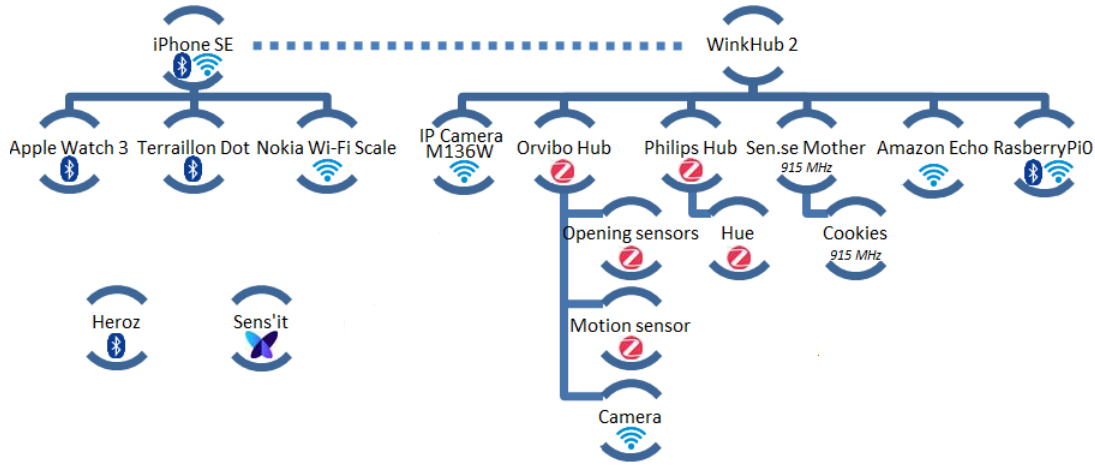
iPhone SE

WinkHub 2

Apple Watch 3

Terraillon Dot

Nokia Wi-Fi Scale

IP Camera M136W

Orvibo Hub

Philips Hub

Sen.se Mother
915 MHz

Amazon Echo

RasberryPi0

Opening sensors

Hue

Cookies
915 MHz

Heroz

Sens'it

Motion sensor

Camera